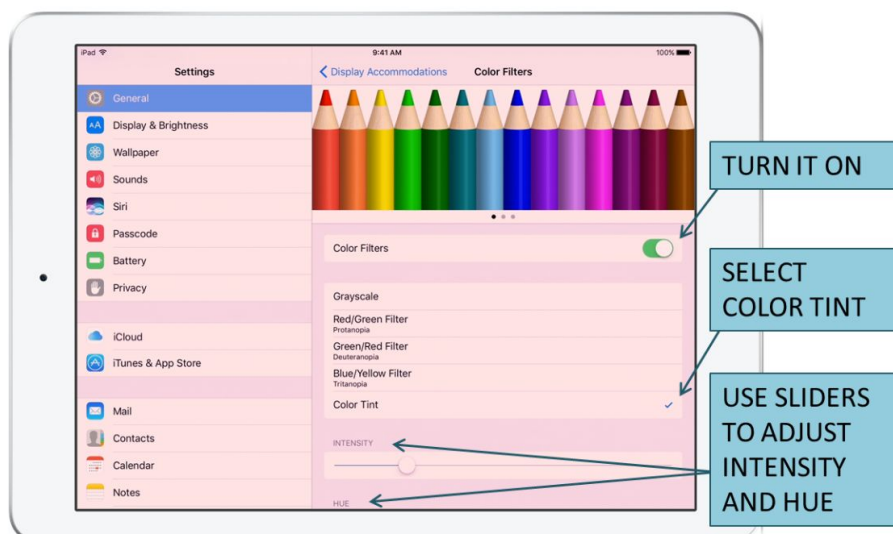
iPad
9:41 AM
100%

Settings

General
Display & Brightness
Wallpaper
Sounds
Siri
Passcode
Battery
Privacy

iCloud
iTunes & App Store

Mail
Contacts
Calendar
Notes

Display Accommodations
Color Filters

Color Filters

Grayscale
Red/Green Filter
Protanopia
Green/Red Filter
Deuteranopia
Blue/Yellow Filter
Tritanopia
Color Tint

INTENSITY

HUE

TURN IT ON

SELECT COLOR TINT

USE SLIDERS TO ADJUST INTENSITY AND HUE